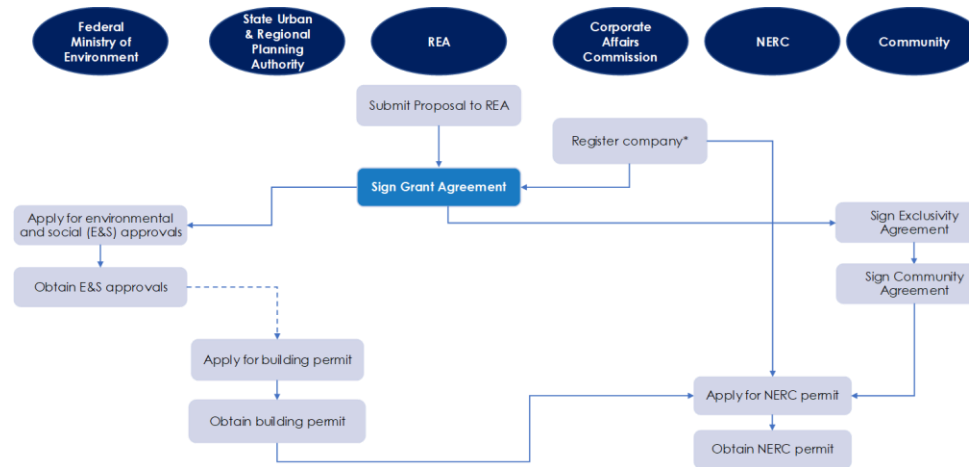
Federal Ministry of Environment

State Urban & Regional Planning Authority

REA

Corporate Affairs Commission

NERC

Community

Submit Proposal to REA

Register company*

Sign Grant Agreement

Apply for environmental and social (E&S) approvals

Sign Exclusivity Agreement

Obtain E&S approvals

Sign Community Agreement

Apply for building permit

Obtain building permit

Apply for NERC permit

Obtain NERC permit